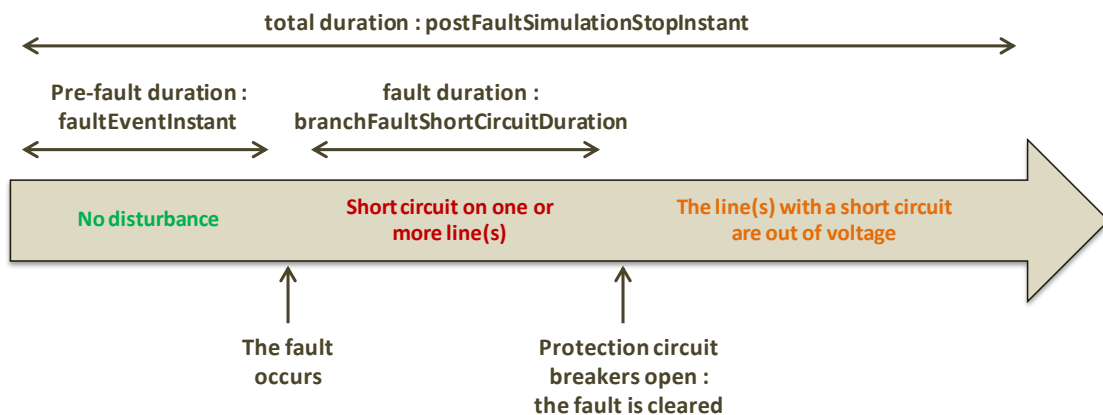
total duration : postFaultSimulationStopInstant

Pre-fault duration : faultEventInstant

fault duration : branchFaultShortCircuitDuration

No disturbance

Short circuit on one or more line(s)

The line(s) with a short circuit are out of voltage

The fault occurs

Protection circuit breakers open : the fault is cleared